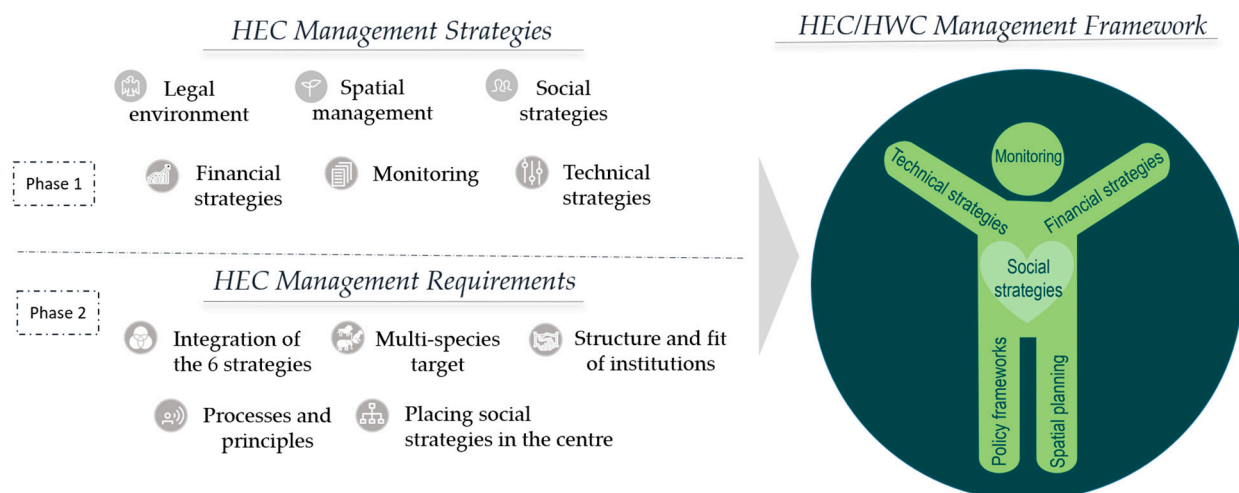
HEC Management Strategies

Legal environment

Spatial management

Social strategies

Phase 1

Financial strategies

Monitoring

Technical strategies

HEC Management Requirements

Phase 2

Integration of the 6 strategies

Multi-species target

Structure and fit of institutions

Processes and principles

Placing social strategies in the centre

HEC/HWC Management Framework

Monitoring

Technical strategies

Financial strategies

Social strategies

Policy frameworks

Spatial planning